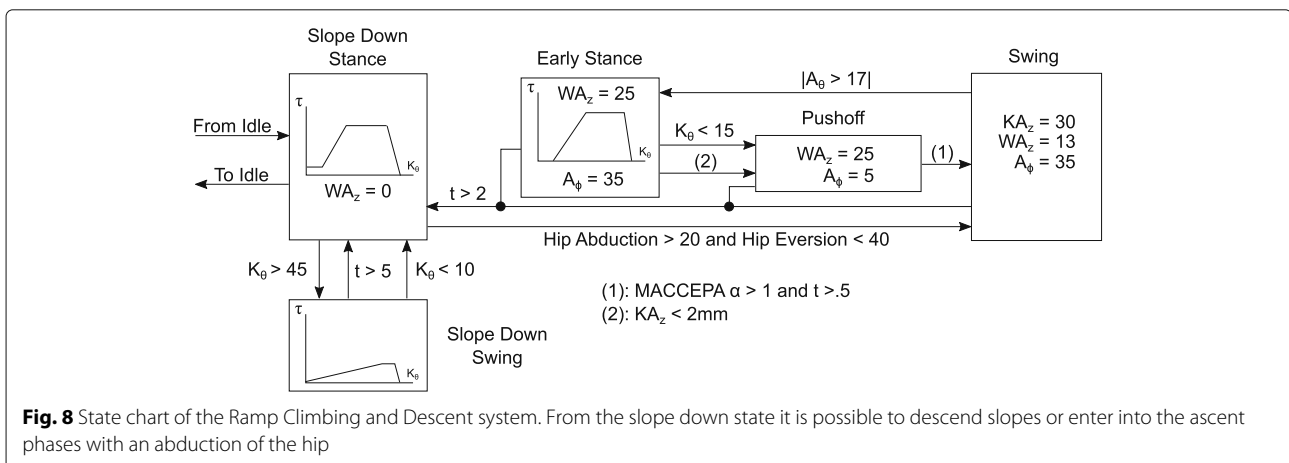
Slope Down Stance

$\tau$

$K_\theta$

$WA_z = 0$

From Idle

To Idle

Early Stance

$\tau$

$WA_z = 25$

$K_\theta$

$A_\phi = 35$

$|A_\theta > 17|$

Swing

$KA_z = 30$
$WA_z = 13$
$A_\phi = 35$

$K_\theta < 15$

(2)

Pushoff

$WA_z = 25$
$A_\phi = 5$

(1)

$t > 2$

Hip Abduction > 20 and Hip Eversion < 40

$K_\theta > 45$

$t > 5$

$K_\theta < 10$

$\tau$

$K_\theta$

Slope Down Swing

(1): MACCEPA $\alpha > 1$ and $t > .5$
(2): $KA_z < 2mm$

**Fig. 8** State chart of the Ramp Climbing and Descent system. From the slope down state it is possible to descend slopes or enter into the ascent phases with an abduction of the hip